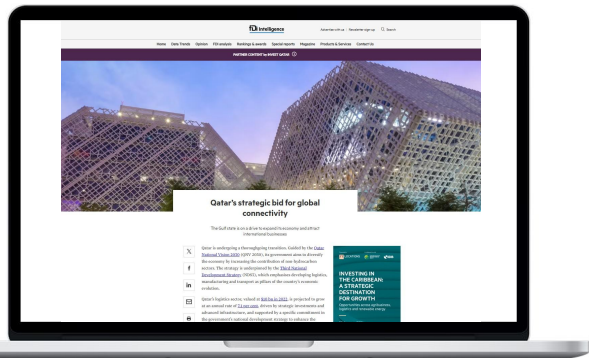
fDi Intelligence

Advertise with us | Newsletter sign up Search

Home Daily Trends Opinion FDI analysis Rankings & Awards Special reports Magazine Products & Services Contact Us

PARTNER CONTENT by INVEST QATAR

Qatar's strategic bid for global connectivity

The Gulf state is on a drive to expand its economy and attract international businesses

Qatar is undergoing a thoroughgoing transition. Guided by the Qatar National Vision 2030 (QNV 2030), its government aims to diversify the economy by increasing the contribution of non-hydrocarbon sectors. The strategy is underpinned by the Third National Development Strategy (NDS3), which emphasises developing logistics, manufacturing and transport as pillars of the country's economic evolution.

Qatar's logistics sector, valued at $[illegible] in 2023, is projected to grow at an annual rate of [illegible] per cent, driven by strategic investments and advanced infrastructure, and supported by a specific commitment in the government's national development strategy to enhance the

INVESTING IN THE CARIBBEAN: A STRATEGIC DESTINATION FOR GROWTH

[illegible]